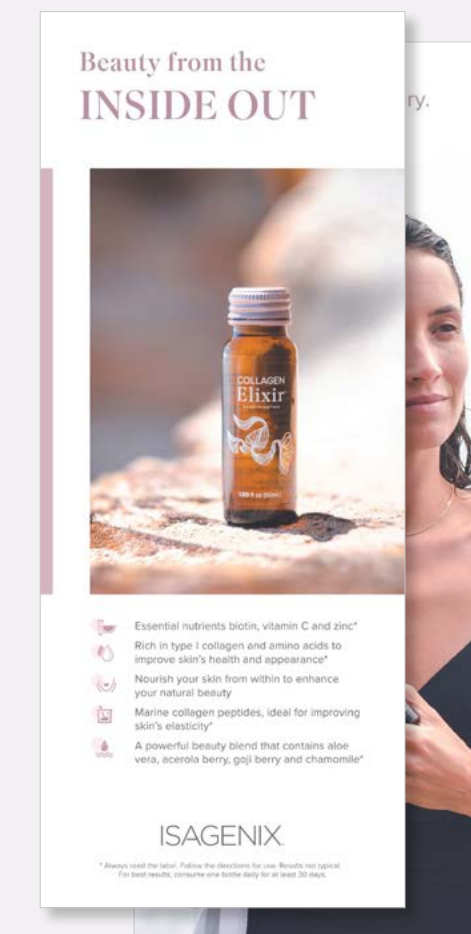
Beauty from the
INSIDE OUT

ry.

COLLAGEN
Elixir

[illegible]

Essential nutrients biotin, vitamin C and zinc*

Rich in type I collagen and amino acids to improve skin's health and appearance*

Nourish your skin from within to enhance your natural beauty

Marine collagen peptides, ideal for improving skin's elasticity*

A powerful beauty blend that contains aloe vera, acerola berry, goji berry and chamomile*

ISAGENIX

* Always read the label. Follow the directions for use. Results not typical. For best results, consume one bottle daily for at least 30 days.